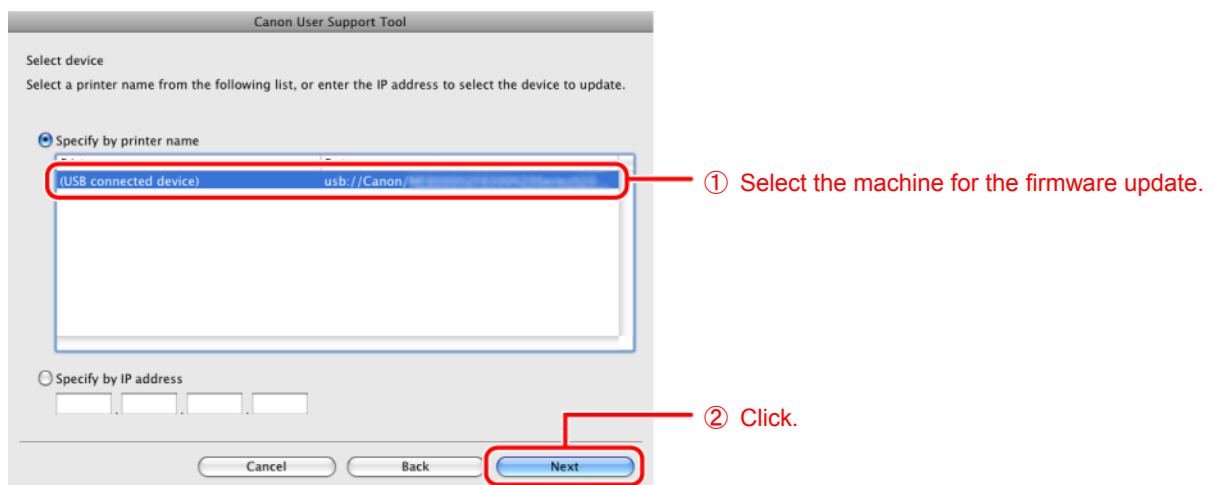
Canon User Support Tool

Select device

Select a printer name from the following list, or enter the IP address to select the device to update.

Specify by printer name

(USB connected device) usb://Canon/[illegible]

Specify by IP address

. . .

Cancel Back Next

① Select the machine for the firmware update.

② Click.